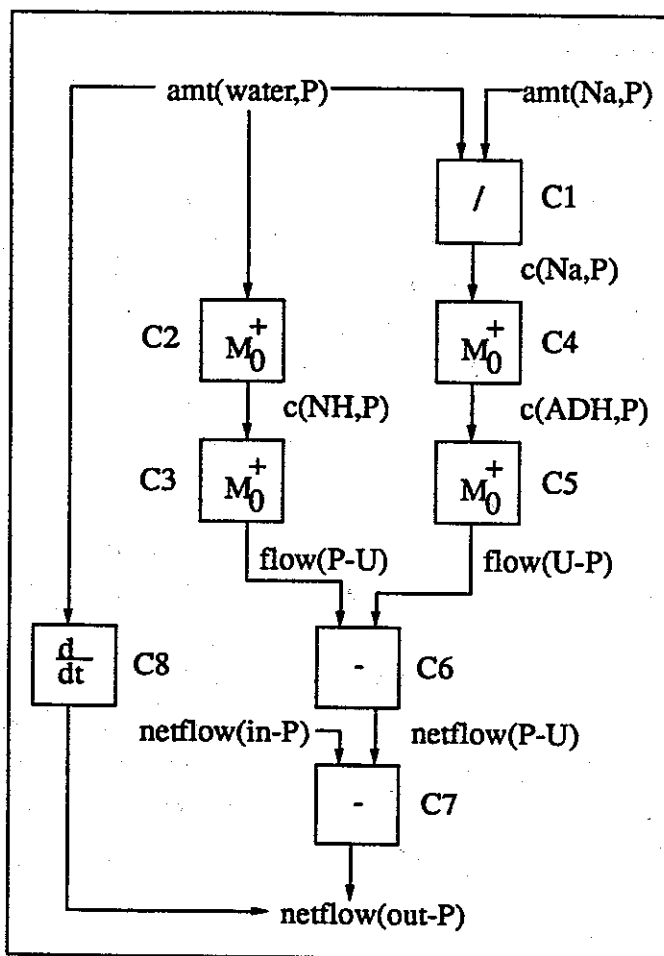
amt(water,P)

amt(Na,P)

/

C1

c(Na,P)

C2

$M_0^+$

$M_0^+$

C4

c(NH,P)

c(ADH,P)

C3

$M_0^+$

$M_0^+$

C5

flow(P-U)

flow(U-P)

$\frac{d}{dt}$

C8

-

C6

netflow(in-P)

netflow(P-U)

-

C7

netflow(out-P)